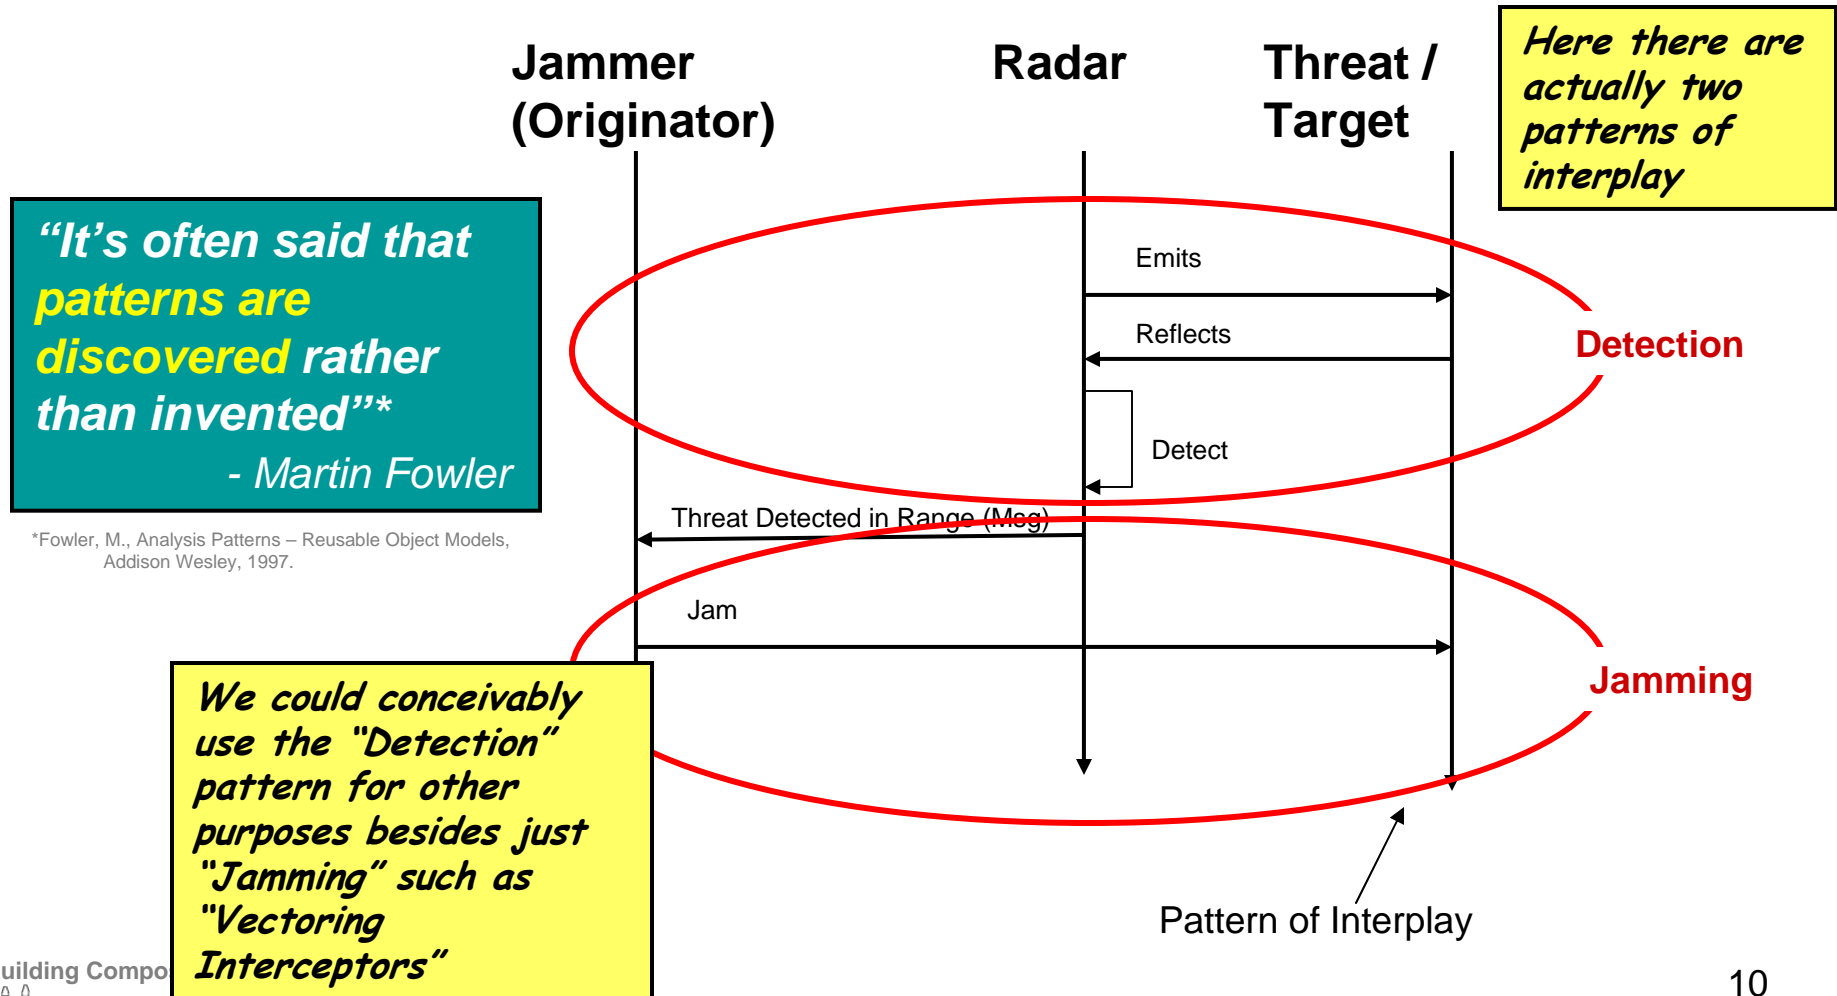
Jammer (Originator)

Radar

Threat / Target

Here there are actually two patterns of interplay

"It's often said that patterns are discovered rather than invented"*
- Martin Fowler

*Fowler, M., Analysis Patterns – Reusable Object Models, Addison Wesley, 1997.

Emits

Reflects

Detection

Detect

Threat Detected in Range (Msg)

Jam

Jamming

We could conceivably use the "Detection" pattern for other purposes besides just "Jamming" such as "Vectoring Interceptors"

Pattern of Interplay

uilding Compo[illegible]

10